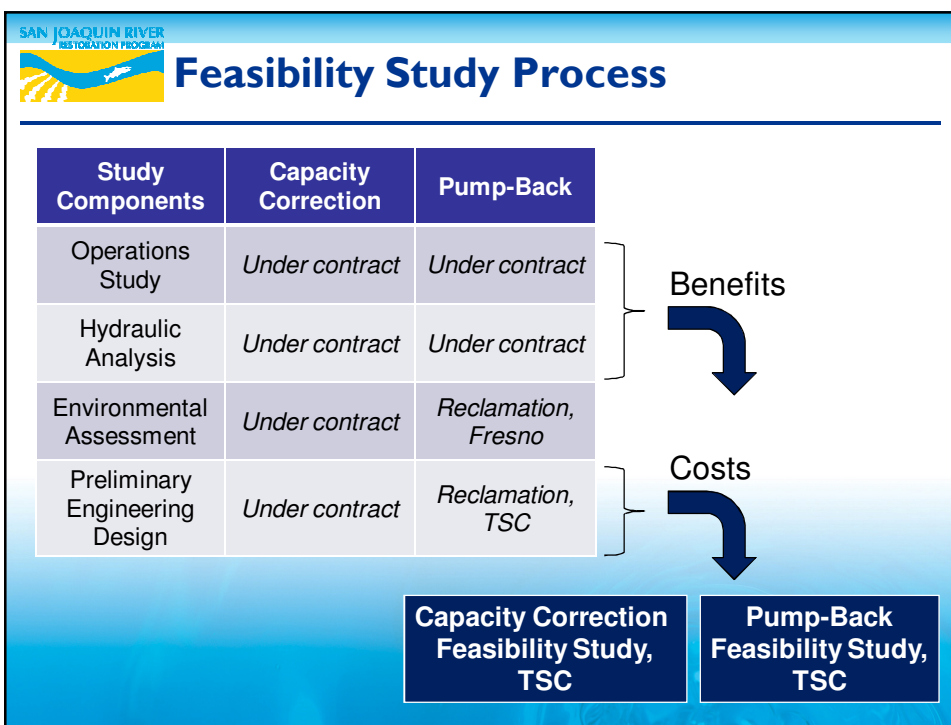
SAN JOAQUIN RIVER
RESTORATION PROGRAM

Feasibility Study Process

| Study Components | Capacity Correction | Pump-Back |
|---|---|---|
| Operations Study | *Under contract* | *Under contract* |
| Hydraulic Analysis | *Under contract* | *Under contract* |
| Environmental Assessment | *Under contract* | *Reclamation, Fresno* |
| Preliminary Engineering Design | *Under contract* | *Reclamation, TSC* |

Benefits

Costs

Capacity Correction Feasibility Study, TSC

Pump-Back Feasibility Study, TSC